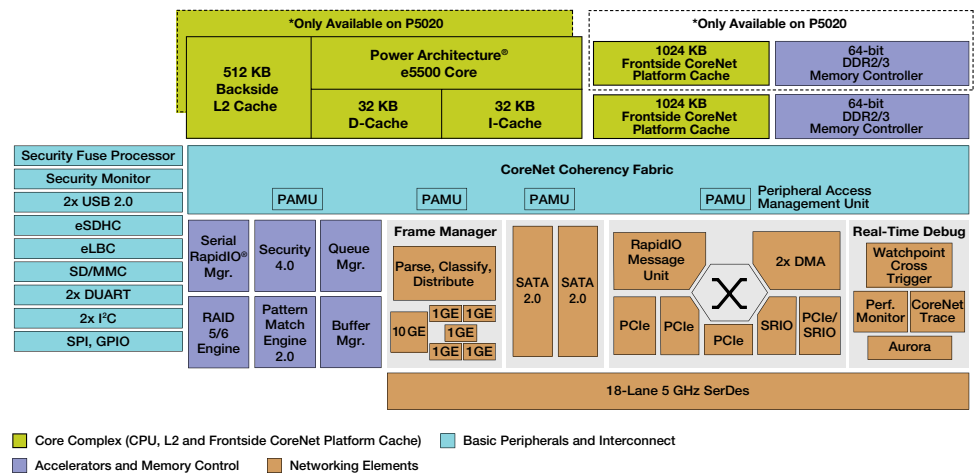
*Only Available on P5020

512 KB Backside L2 Cache

Power Architecture® e5500 Core

32 KB D-Cache

32 KB I-Cache

*Only Available on P5020

1024 KB Frontside CoreNet Platform Cache

64-bit DDR2/3 Memory Controller

1024 KB Frontside CoreNet Platform Cache

64-bit DDR2/3 Memory Controller

Security Fuse Processor

Security Monitor

2x USB 2.0

eSDHC

eLBC

SD/MMC

2x DUART

2x I$^2$C

SPI, GPIO

CoreNet Coherency Fabric

PAMU

PAMU

PAMU

PAMU

Peripheral Access Management Unit

Serial RapidIO® Mgr.

Security 4.0

Queue Mgr.

RAID 5/6 Engine

Pattern Match Engine 2.0

Buffer Mgr.

Frame Manager

Parse, Classify, Distribute

1GE

1GE

10GE

1GE

1GE

1GE

SATA 2.0

SATA 2.0

RapidIO Message Unit

2x DMA

PCIe

PCIe

PCIe

SRIO

PCIe/ SRIO

Real-Time Debug

Watchpoint Cross Trigger

Perf. Monitor

CoreNet Trace

Aurora

18-Lane 5 GHz SerDes

Core Complex (CPU, L2 and Frontside CoreNet Platform Cache)

Basic Peripherals and Interconnect

Accelerators and Memory Control

Networking Elements